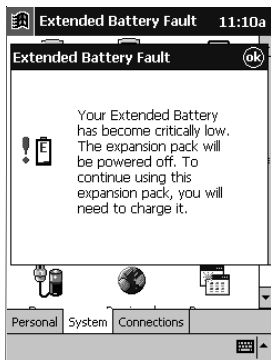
Extended Battery Fault 11:10a

Extended Battery Fault ok

Your Extended Battery has become critically low. The expansion pack will be powered off. To continue using this expansion pack, you will need to charge it.

Personal System Connections